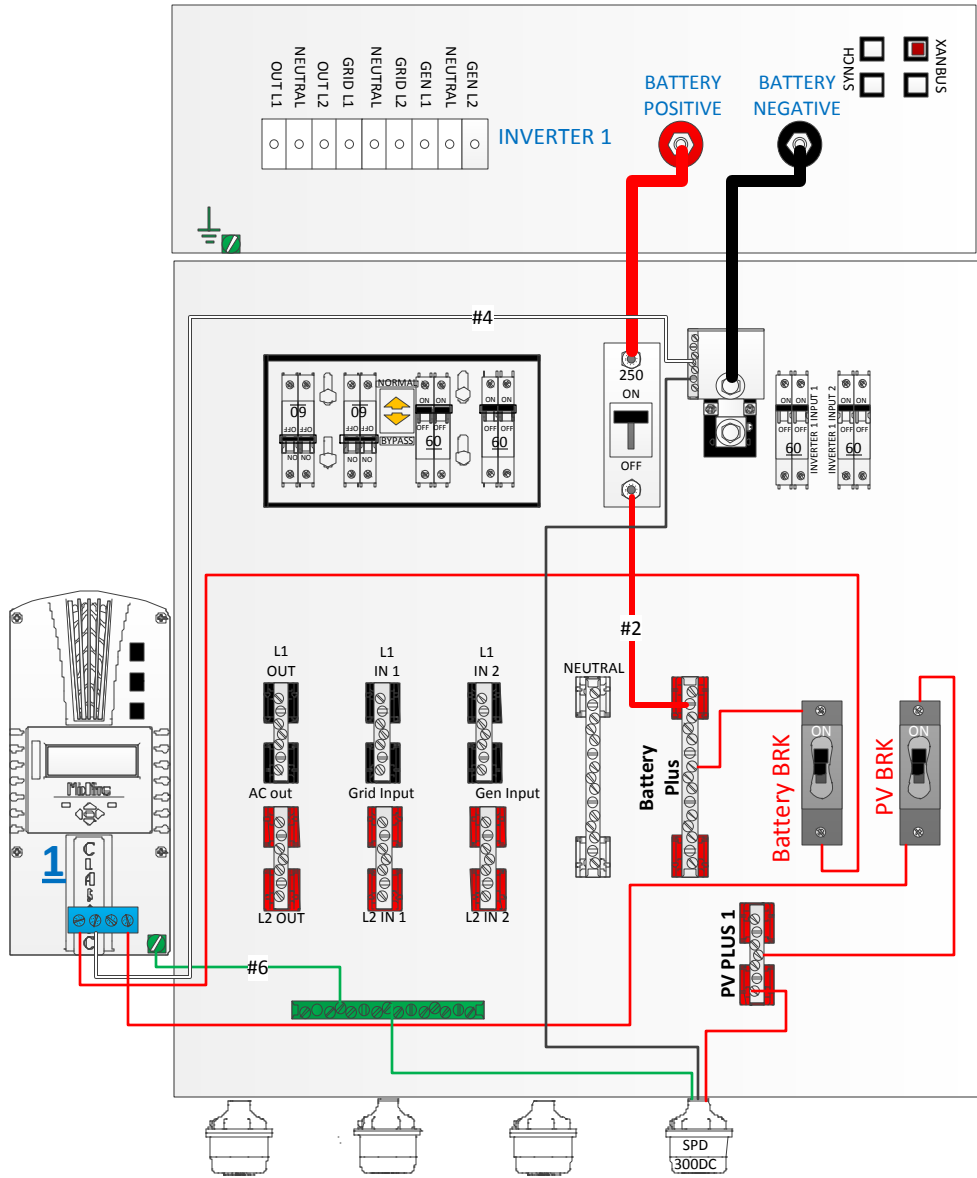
OUT L1
NEUTRAL
OUT L2
GRID L1
NEUTRAL
GRID L2
GEN L1
NEUTRAL
GEN L2

INVERTER 1

BATTERY POSITIVE

BATTERY NEGATIVE

SYNCH

XANBUS

#4

60
OFF
ON
NO

60
OFF
ON
NO

NORMAL
BYPASS

ON
OFF
60

ON
OFF
60

250
ON
OFF

ON
OFF
60
INVERTER 1 INPUT 1

ON
OFF
60
INVERTER 1 INPUT 2

#2

L1
OUT

L1
IN 1

L1
IN 2

NEUTRAL

AC out
Grid Input
Gen Input

Battery Plus

ON
Battery BRK

ON
PV BRK

L2 OUT
L2 IN 1
L2 IN 2

PV PLUS 1

1

MidNite

#6

SPD
300DC